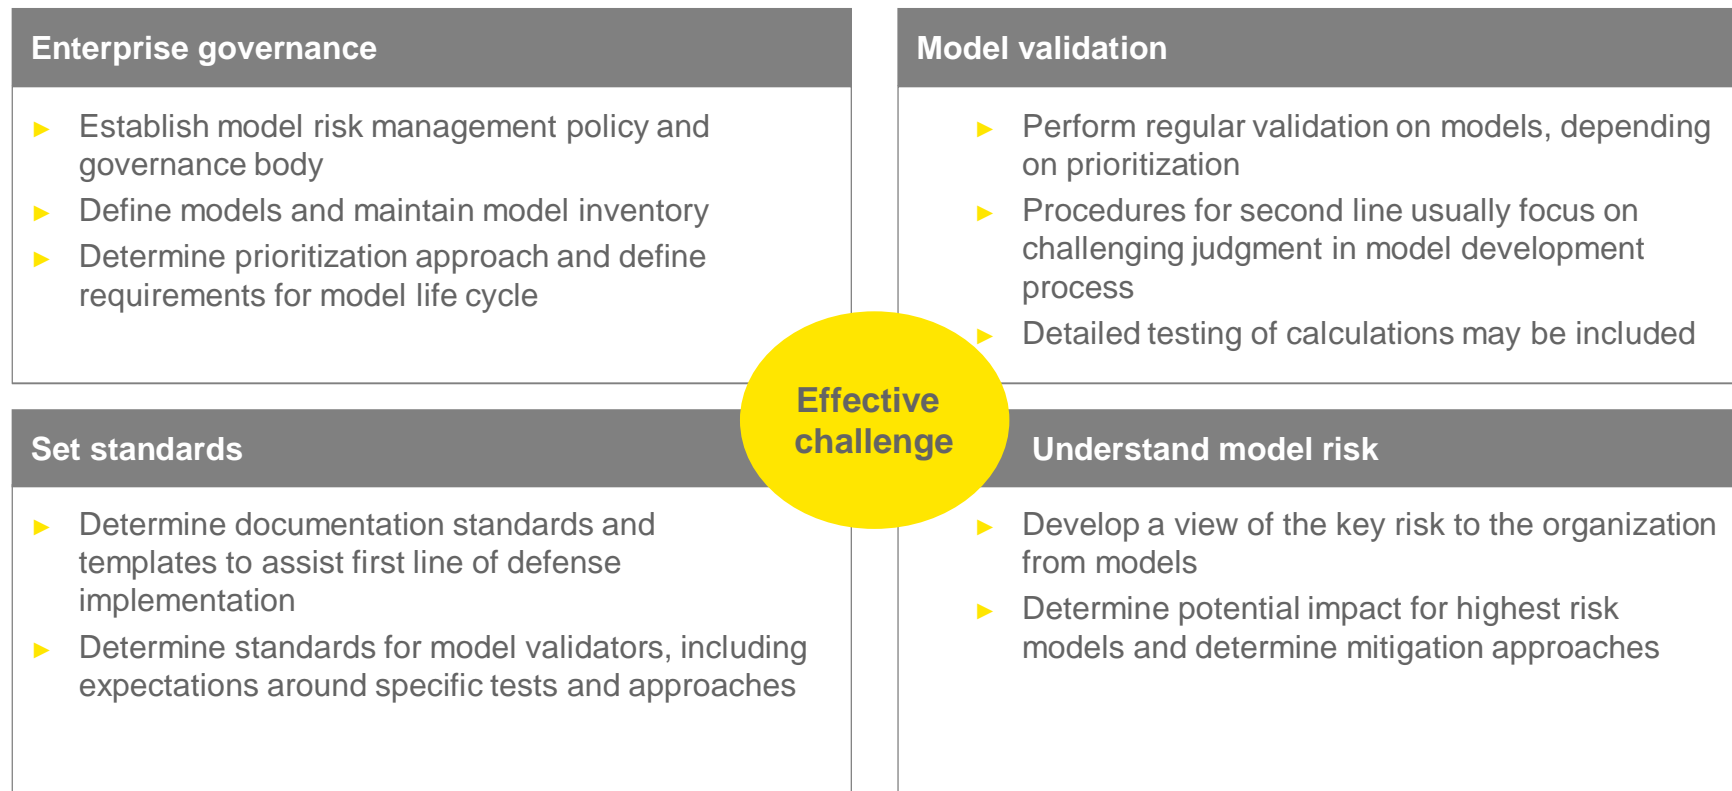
Enterprise governance

► Establish model risk management policy and governance body
► Define models and maintain model inventory
► Determine prioritization approach and define requirements for model life cycle

Model validation

► Perform regular validation on models, depending on prioritization
► Procedures for second line usually focus on challenging judgment in model development process
► Detailed testing of calculations may be included

Effective challenge

Set standards

► Determine documentation standards and templates to assist first line of defense implementation
► Determine standards for model validators, including expectations around specific tests and approaches

Understand model risk

► Develop a view of the key risk to the organization from models
► Determine potential impact for highest risk models and determine mitigation approaches